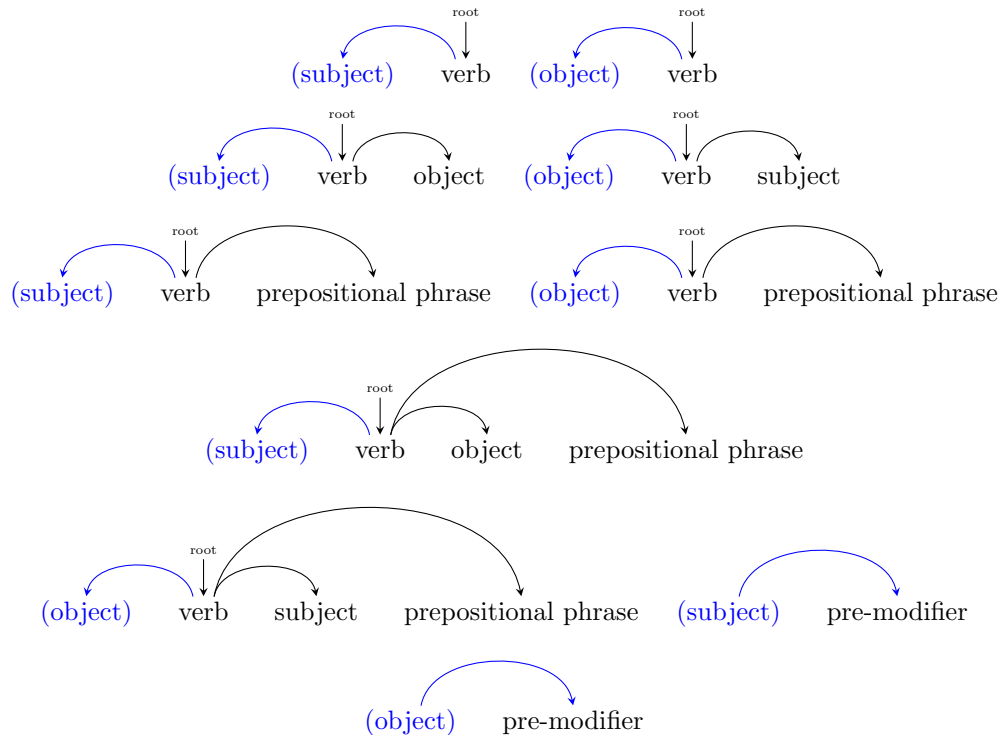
root
(subject) verb

root
(object) verb

root
(subject) verb object

root
(object) verb subject

root
(subject) verb prepositional phrase

root
(object) verb prepositional phrase

root
(subject) verb object prepositional phrase

root
(object) verb subject prepositional phrase

(subject) pre-modifier

(object) pre-modifier